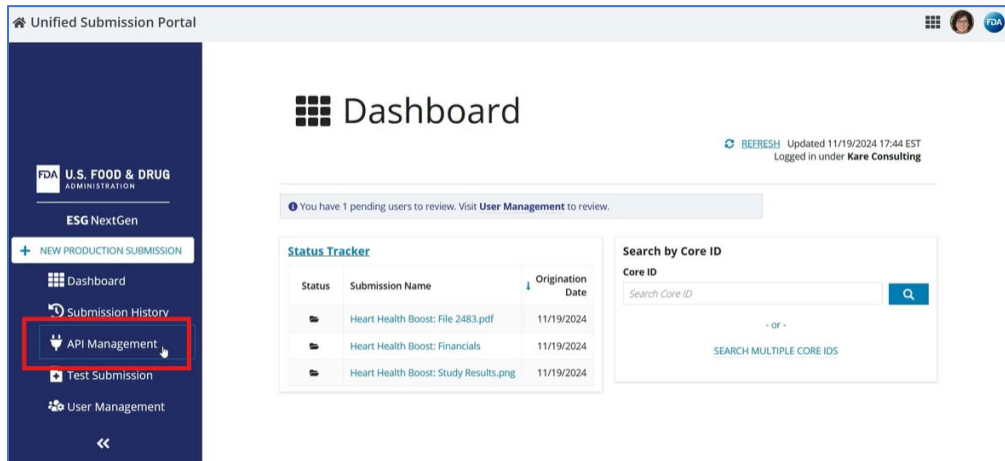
Unified Submission Portal

FDA

FDA U.S. FOOD & DRUG ADMINISTRATION

ESG NextGen

+ NEW PRODUCTION SUBMISSION

Dashboard

Submission History

API Management

Test Submission

User Management

«

Dashboard

REFRESH Updated 11/19/2024 17:44 EST
Logged in under Kare Consulting

You have 1 pending users to review. Visit User Management to review.

Status Tracker

| Status | Submission Name | Origination Date |
|---|---|---|
|  | Heart Health Boost: File 2483.pdf | 11/19/2024 |
|  | Heart Health Boost: Financials | 11/19/2024 |
|  | Heart Health Boost: Study Results.png | 11/19/2024 |

Search by Core ID

Core ID

Search Core ID

- or -

SEARCH MULTIPLE CORE IDS